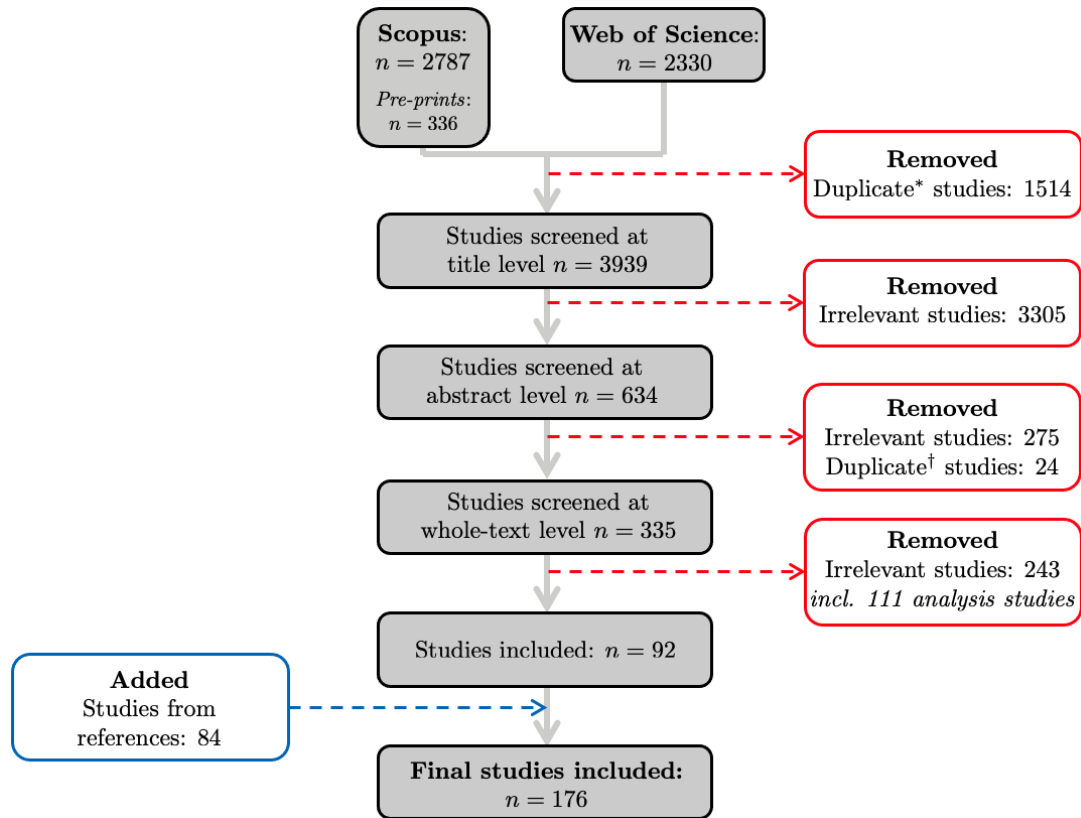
**Scopus**: $n = 2787$
*Pre-prints*: $n = 336$

**Web of Science**: $n = 2330$

**Removed**
Duplicate* studies: 1514

Studies screened at title level $n = 3939$

**Removed**
Irrelevant studies: 3305

Studies screened at abstract level $n = 634$

**Removed**
Irrelevant studies: 275
Duplicate$^\dagger$ studies: 24

Studies screened at whole-text level $n = 335$

**Removed**
Irrelevant studies: 243
*incl. 111 analysis studies*

Studies included: $n = 92$

**Added**
Studies from references: 84

**Final studies included:**
$n = 176$